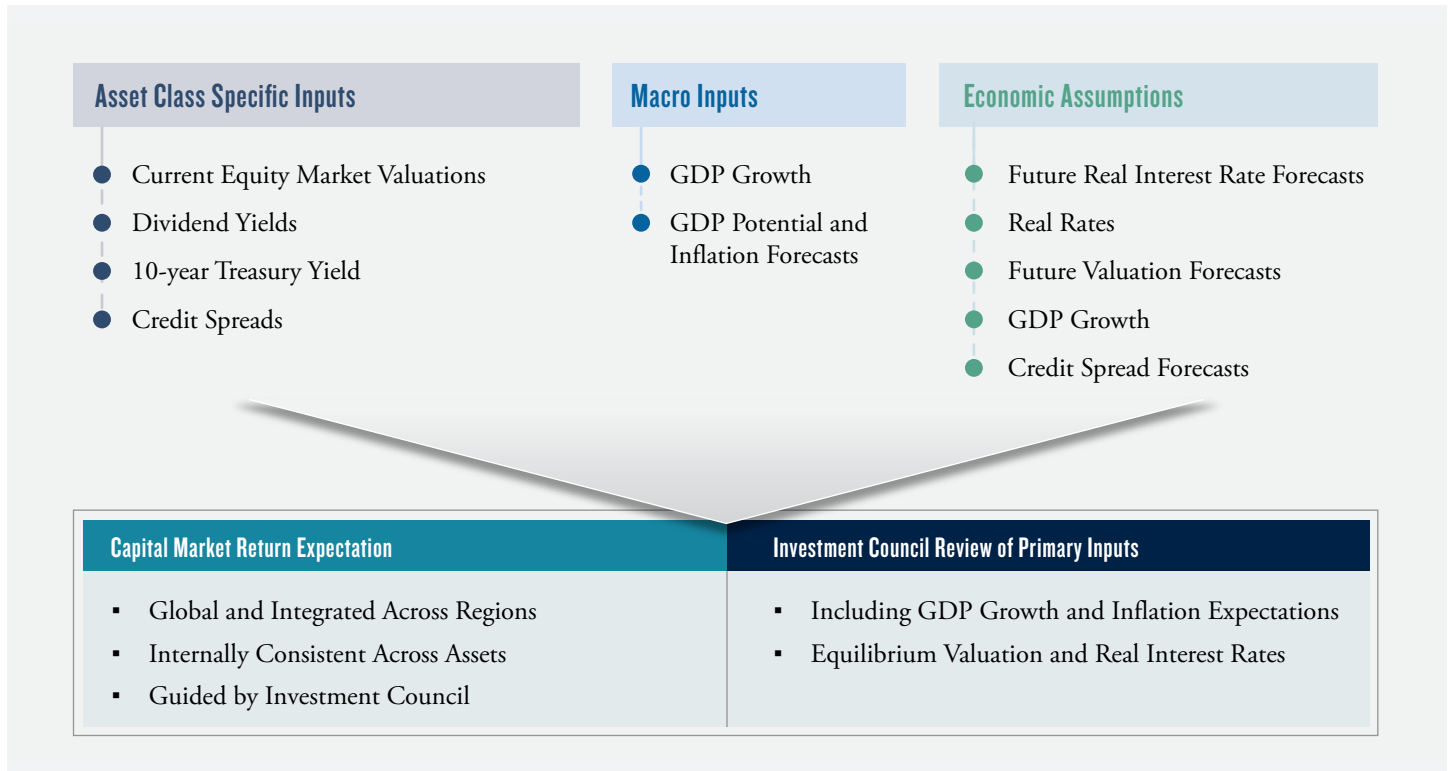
Asset Class Specific Inputs

Current Equity Market Valuations
Dividend Yields
10-year Treasury Yield
Credit Spreads

Macro Inputs

GDP Growth
GDP Potential and Inflation Forecasts

Economic Assumptions

Future Real Interest Rate Forecasts
Real Rates
Future Valuation Forecasts
GDP Growth
Credit Spread Forecasts

Capital Market Return Expectation

▪ Global and Integrated Across Regions
▪ Internally Consistent Across Assets
▪ Guided by Investment Council

Investment Council Review of Primary Inputs

▪ Including GDP Growth and Inflation Expectations
▪ Equilibrium Valuation and Real Interest Rates